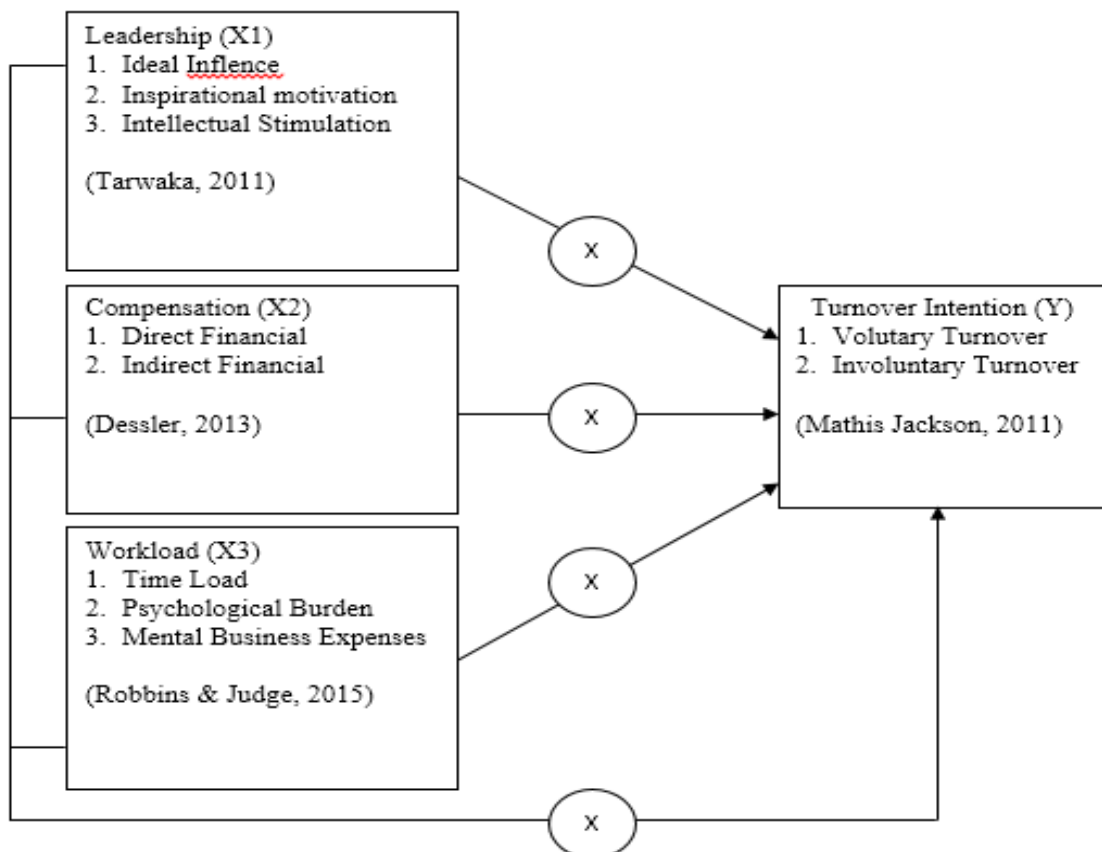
Leadership (X1)
1. Ideal Inflence
2. Inspirational motivation
3. Intellectual Stimulation

(Tarwaka, 2011)

Compensation (X2)
1. Direct Financial
2. Indirect Financial

(Dessler, 2013)

Workload (X3)
1. Time Load
2. Psychological Burden
3. Mental Business Expenses

(Robbins & Judge, 2015)

X

X

X

X

Turnover Intention (Y)
1. Volutary Turnover
2. Involuntary Turnover

(Mathis Jackson, 2011)